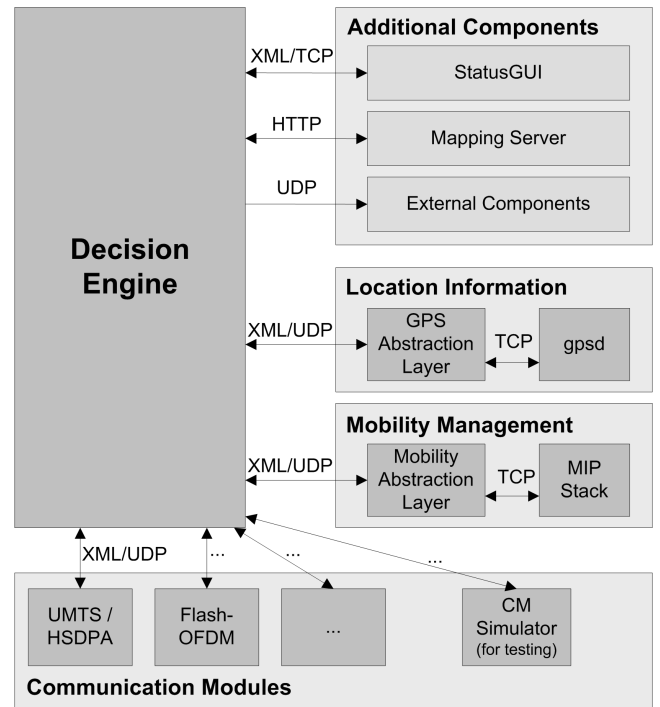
Decision Engine

Additional Components

XML/TCP

StatusGUI

HTTP

Mapping Server

UDP

External Components

Location Information

XML/UDP

GPS Abstraction Layer

TCP

gpsd

Mobility Management

XML/UDP

Mobility Abstraction Layer

TCP

MIP Stack

XML/UDP

...

...

...

UMTS / HSDPA

Flash-OFDM

...

CM Simulator (for testing)

Communication Modules